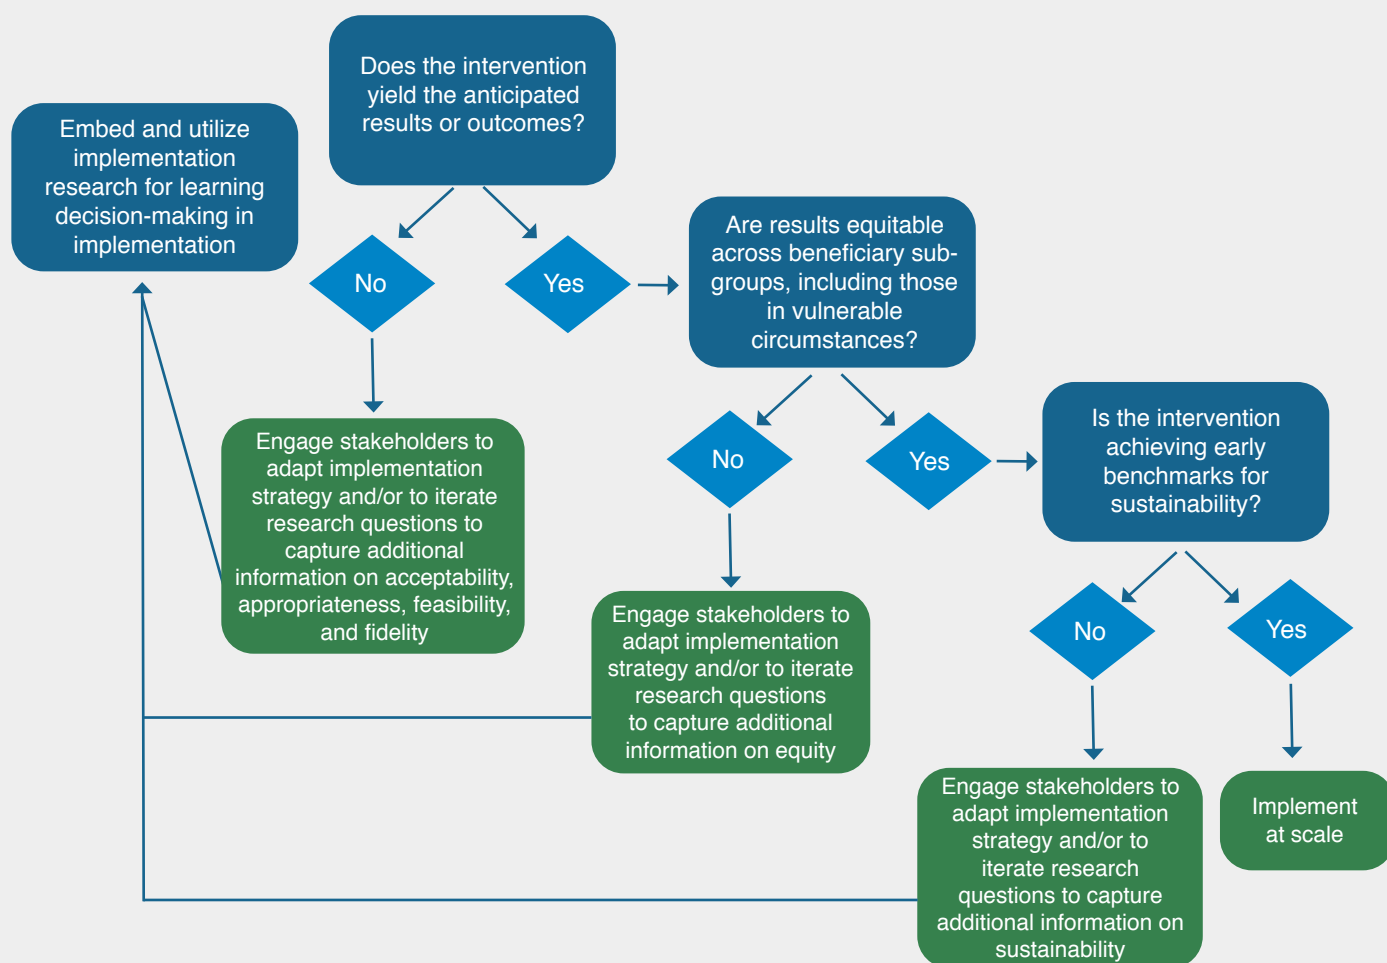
Embed and utilize implementation research for learning decision-making in implementation

Does the intervention yield the anticipated results or outcomes?

No

Yes

Engage stakeholders to adapt implementation strategy and/or to iterate research questions to capture additional information on acceptability, appropriateness, feasibility, and fidelity

Are results equitable across beneficiary sub-groups, including those in vulnerable circumstances?

No

Yes

Engage stakeholders to adapt implementation strategy and/or to iterate research questions to capture additional information on equity

Is the intervention achieving early benchmarks for sustainability?

No

Yes

Engage stakeholders to adapt implementation strategy and/or to iterate research questions to capture additional information on sustainability

Implement at scale